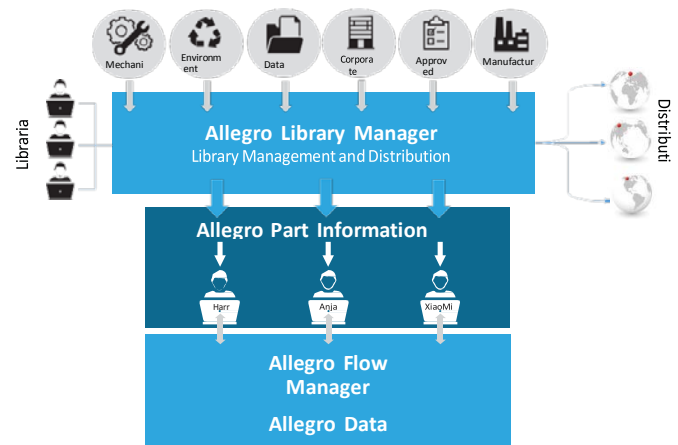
Mechani

Environment

Data

Corporate

Approved

Manufactur

Libraria

Allegro Library Manager

Library Management and Distribution

Distributi

Allegro Part Information

Harr

Anja

XiaoMi

Allegro Flow Manager

Allegro Data